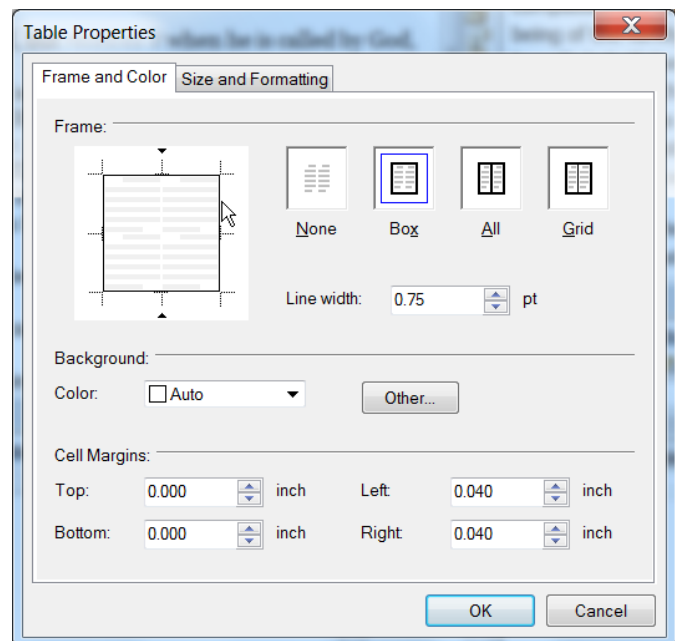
Table Properties

where he is called by God.

being of

Frame and Color

Size and Formatting

Frame:

None

Box

All

Grid

Line width:

0.75

pt

Background:

Color:

Auto

Other...

Cell Margins:

Top:

0.000

inch

Left:

0.040

inch

Bottom:

0.000

inch

Right:

0.040

inch

OK

Cancel